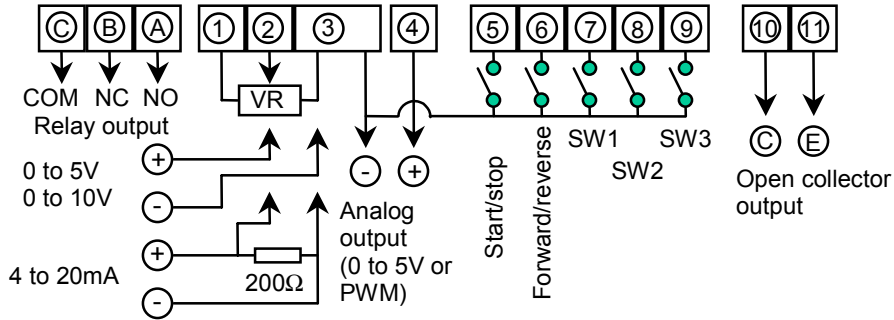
Ⓒ Ⓑ Ⓐ ① ② ③ ④ ⑤ ⑥ ⑦ ⑧ ⑨ ⑩ ⑪

COM NC NO
Relay output

VR

0 to 5V
0 to 10V

4 to 20mA

+
-
+
-

200Ω

- +

Analog output (0 to 5V or PWM)

Start/stop

Forward/reverse

SW1 SW3
SW2

Ⓒ Ⓔ

Open collector output